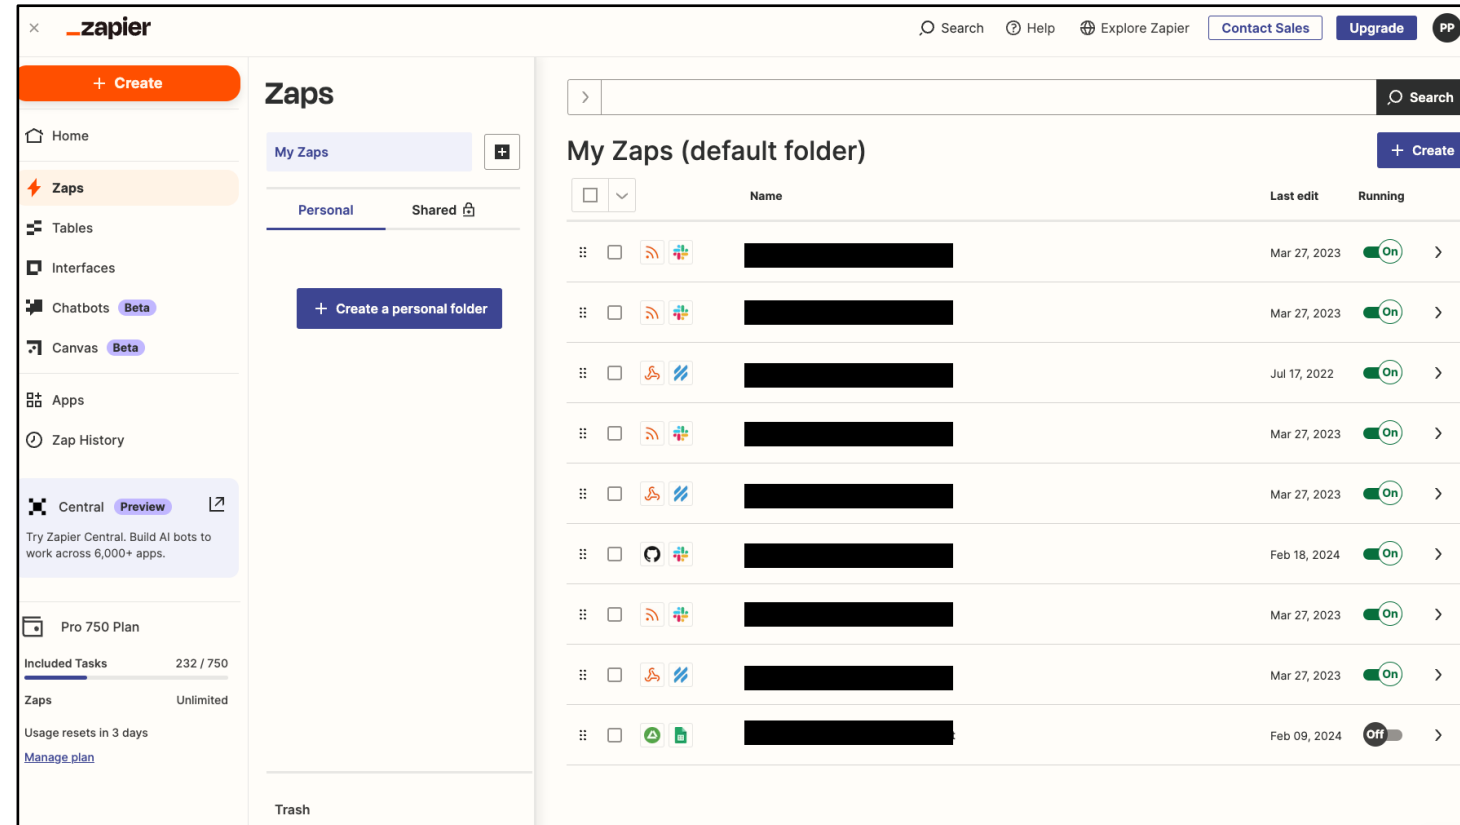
× zapier

Search   Help   Explore Zapier   Contact Sales   Upgrade   PP

+ Create

Home

Zaps

Tables

Interfaces

Chatbots Beta

Canvas Beta

Apps

Zap History

Central Preview

Try Zapier Central. Build AI bots to work across 6,000+ apps.

Pro 750 Plan

Included Tasks 232 / 750

Zaps Unlimited

Usage resets in 3 days

Manage plan

Zaps

My Zaps

Personal   Shared

+ Create a personal folder

Trash

Search

My Zaps (default folder)

+ Create

| | Name | Last edit | Running |
|---|---|---|---|
| | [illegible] | Mar 27, 2023 | On |
| | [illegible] | Mar 27, 2023 | On |
| | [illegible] | Jul 17, 2022 | On |
| | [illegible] | Mar 27, 2023 | On |
| | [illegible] | Mar 27, 2023 | On |
| | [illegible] | Feb 18, 2024 | On |
| | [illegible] | Mar 27, 2023 | On |
| | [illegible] | Mar 27, 2023 | On |
| | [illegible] | Feb 09, 2024 | Off |